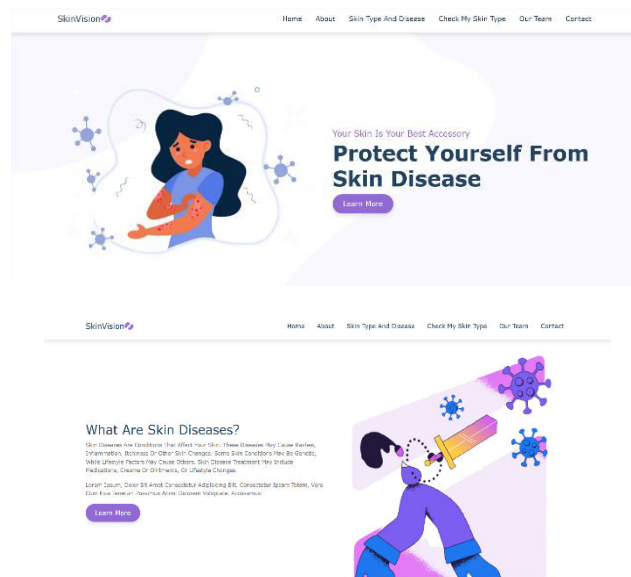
SkinVision

Home About Skin Type And Disease Check My Skin Type Our Team Contact

Your Skin Is Your Best Accessory

Protect Yourself From Skin Disease

Learn More

SkinVision

Home About Skin Type And Disease Check My Skin Type Our Team Contact

What Are Skin Diseases?

Skin Diseases Are Conditions That Affect Your Skin. These Diseases May Cause Rashes, Inflammation, Itchiness Or Other Skin Changes. Some Skin Conditions May Be Genetic, While Lifestyle Factors May Cause Others. Skin Disease Treatment May Include Medications, Creams Or Ointments, Or Lifestyle Changes.

Lorem Ipsum, Dolor Sit Amet Consectetur Adipisicing Elit. Consectetur Ipsam Totam, Vero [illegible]

Learn More